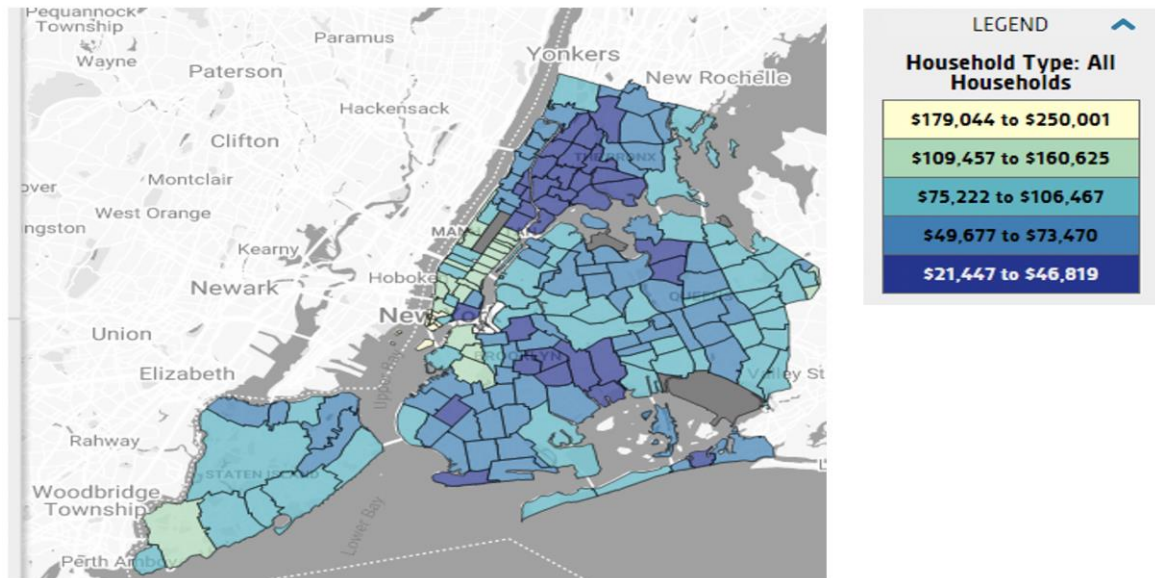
Pequannock Township
Wayne
Paramus
Yonkers
New Rochelle
Paterson
Hackensack
Clifton
THE BRONX
over
Montclair
West Orange
ngston
MAN
Kearny
Hoboken
Newark
QUEENS
New York
Union
BROOKLYN
Elizabeth
Upper Bay
Valley St
Rahway
STATEN ISLAND
Woodbridge Township
Lower Bay
Perth Amboy

LEGEND
Household Type: All Households
$179,044 to $250,001
$109,457 to $160,625
$75,222 to $106,467
$49,677 to $73,470
$21,447 to $46,819